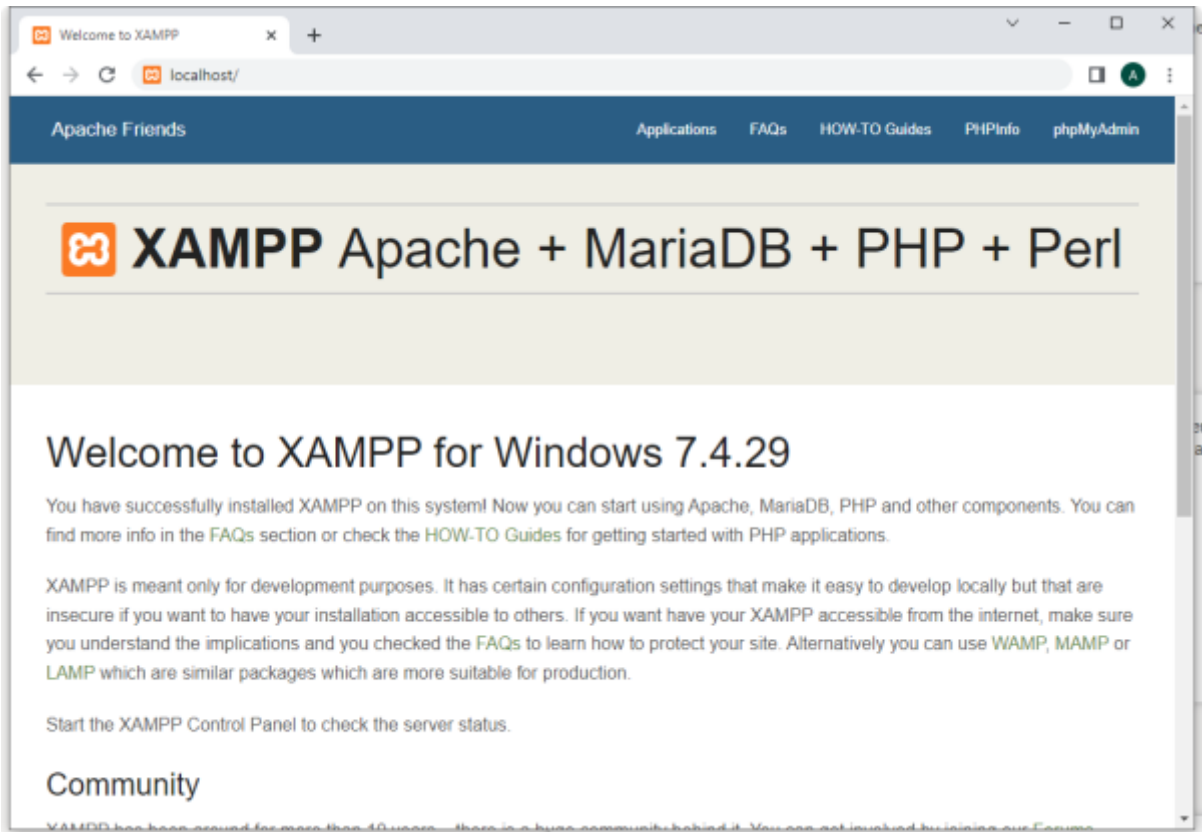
Welcome to XAMPP ×
+

localhost/

A

Apache Friends

Applications FAQs HOW-TO Guides PHPInfo phpMyAdmin

XAMPP Apache + MariaDB + PHP + Perl

Welcome to XAMPP for Windows 7.4.29

You have successfully installed XAMPP on this system! Now you can start using Apache, MariaDB, PHP and other components. You can find more info in the FAQs section or check the HOW-TO Guides for getting started with PHP applications.

XAMPP is meant only for development purposes. It has certain configuration settings that make it easy to develop locally but that are insecure if you want to have your installation accessible to others. If you want have your XAMPP accessible from the internet, make sure you understand the implications and you checked the FAQs to learn how to protect your site. Alternatively you can use WAMP, MAMP or LAMP which are similar packages which are more suitable for production.

Start the XAMPP Control Panel to check the server status.

Community

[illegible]